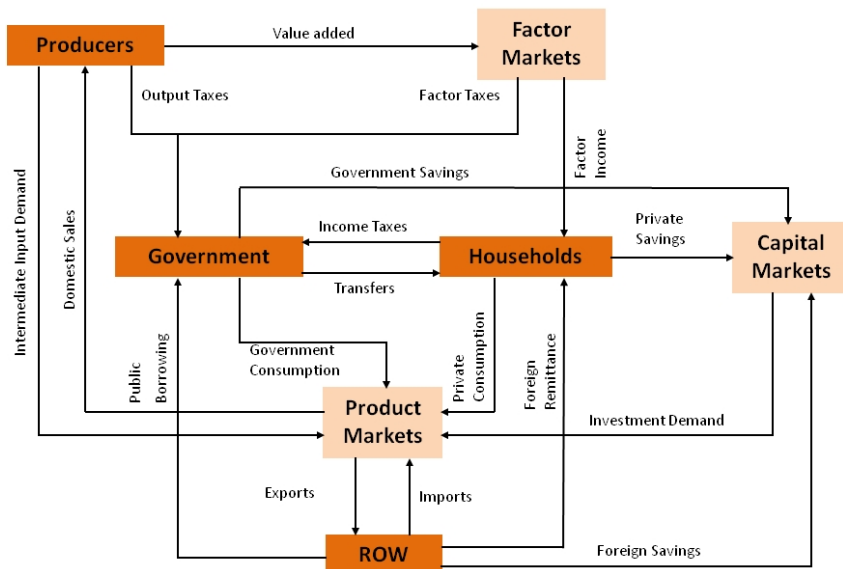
Producers

Value added

Factor Markets

Output Taxes

Factor Taxes

Intermediate Input Demand

Domestic Sales

Factor Income

Government Savings

Income Taxes

Private Savings

Government

Households

Capital Markets

Transfers

Public Borrowing

Government Consumption

Private Consumption

Foreign Remittance

Product Markets

Investment Demand

Exports

Imports

ROW

Foreign Savings